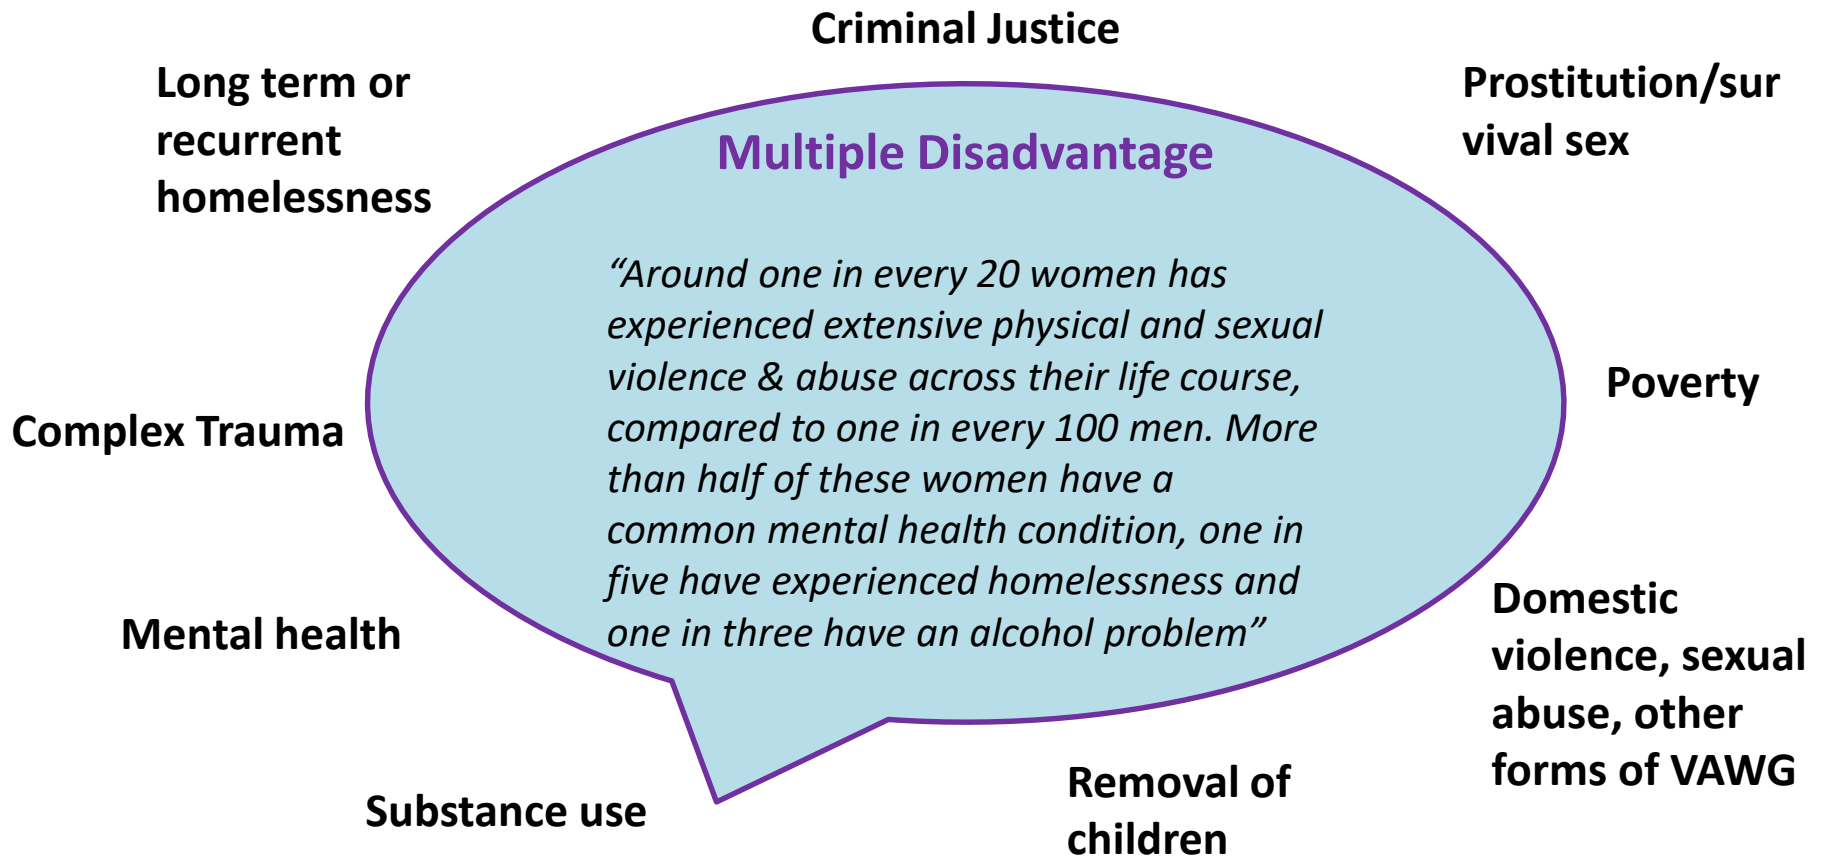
Criminal Justice

Long term or recurrent homelessness

Prostitution/survival sex

Multiple Disadvantage

"Around one in every 20 women has experienced extensive physical and sexual violence & abuse across their life course, compared to one in every 100 men. More than half of these women have a common mental health condition, one in five have experienced homelessness and one in three have an alcohol problem"

Poverty

Complex Trauma

Mental health

Domestic violence, sexual abuse, other forms of VAWG

Substance use

Removal of children